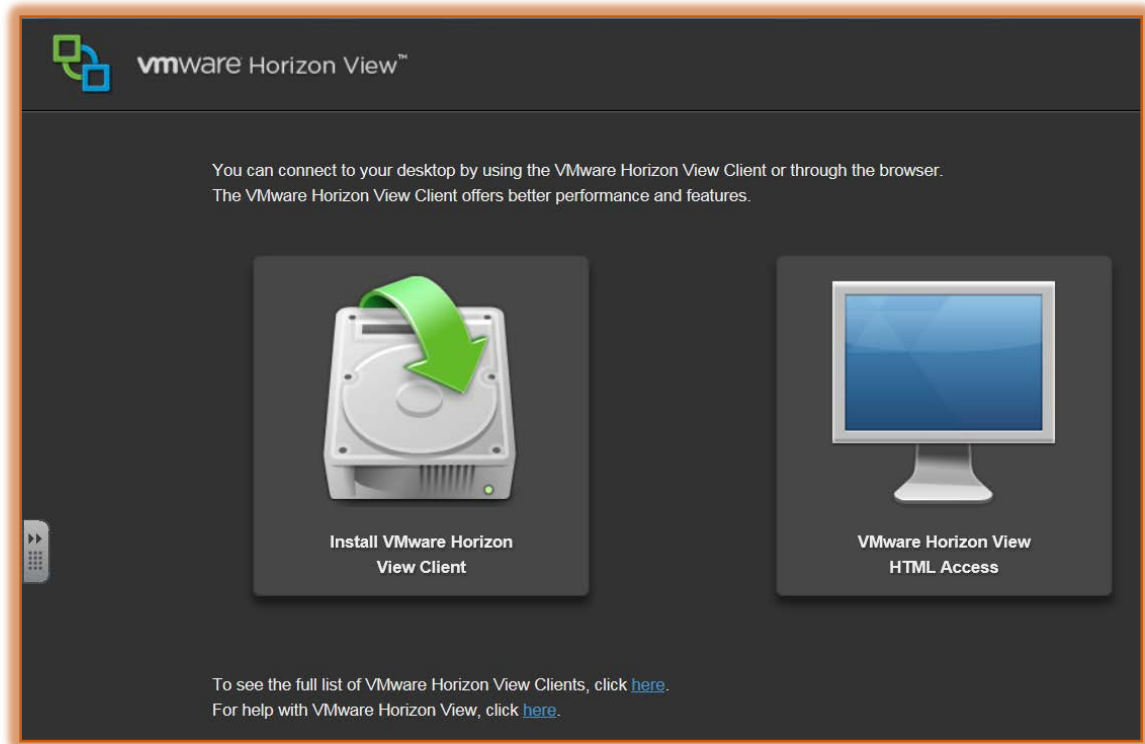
vmware Horizon View™

You can connect to your desktop by using the VMware Horizon View Client or through the browser.
The VMware Horizon View Client offers better performance and features.

Install VMware Horizon View Client

VMware Horizon View HTML Access

To see the full list of VMware Horizon View Clients, click here.
For help with VMware Horizon View, click here.